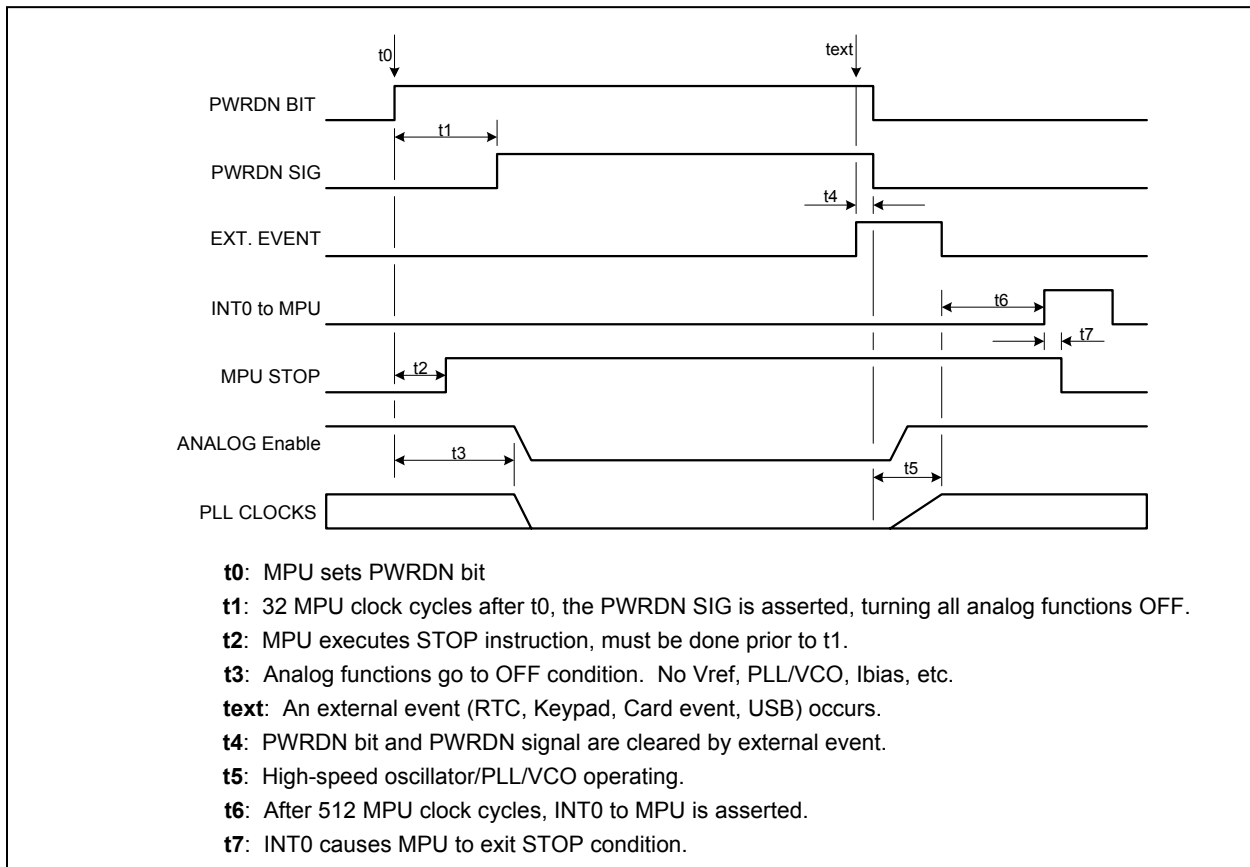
t0

text

PWRDN BIT

t1

PWRDN SIG

t4

EXT. EVENT

INT0 to MPU

t6

t7

MPU STOP

t2

ANALOG Enable

t3

t5

PLL CLOCKS

**t0**: MPU sets PWRDN bit

**t1**: 32 MPU clock cycles after t0, the PWRDN SIG is asserted, turning all analog functions OFF.

**t2**: MPU executes STOP instruction, must be done prior to t1.

**t3**: Analog functions go to OFF condition. No Vref, PLL/VCO, Ibias, etc.

**text**: An external event (RTC, Keypad, Card event, USB) occurs.

**t4**: PWRDN bit and PWRDN signal are cleared by external event.

**t5**: High-speed oscillator/PLL/VCO operating.

**t6**: After 512 MPU clock cycles, INT0 to MPU is asserted.

**t7**: INT0 causes MPU to exit STOP condition.